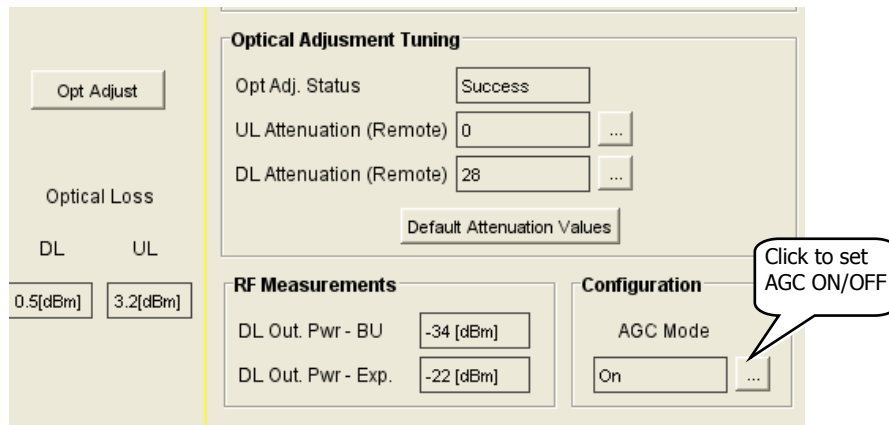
Opt Adjust

Optical Loss

DL UL

0.5[dBm] 3.2[dBm]

Optical Adjusment Tuning

Opt Adj. Status Success

UL Attenuation (Remote) 0 ...

DL Attenuation (Remote) 28 ...

Default Attenuation Values

RF Measurements

DL Out. Pwr - BU -34 [dBm]

DL Out. Pwr - Exp. -22 [dBm]

Configuration

AGC Mode

On ...

Click to set AGC ON/OFF